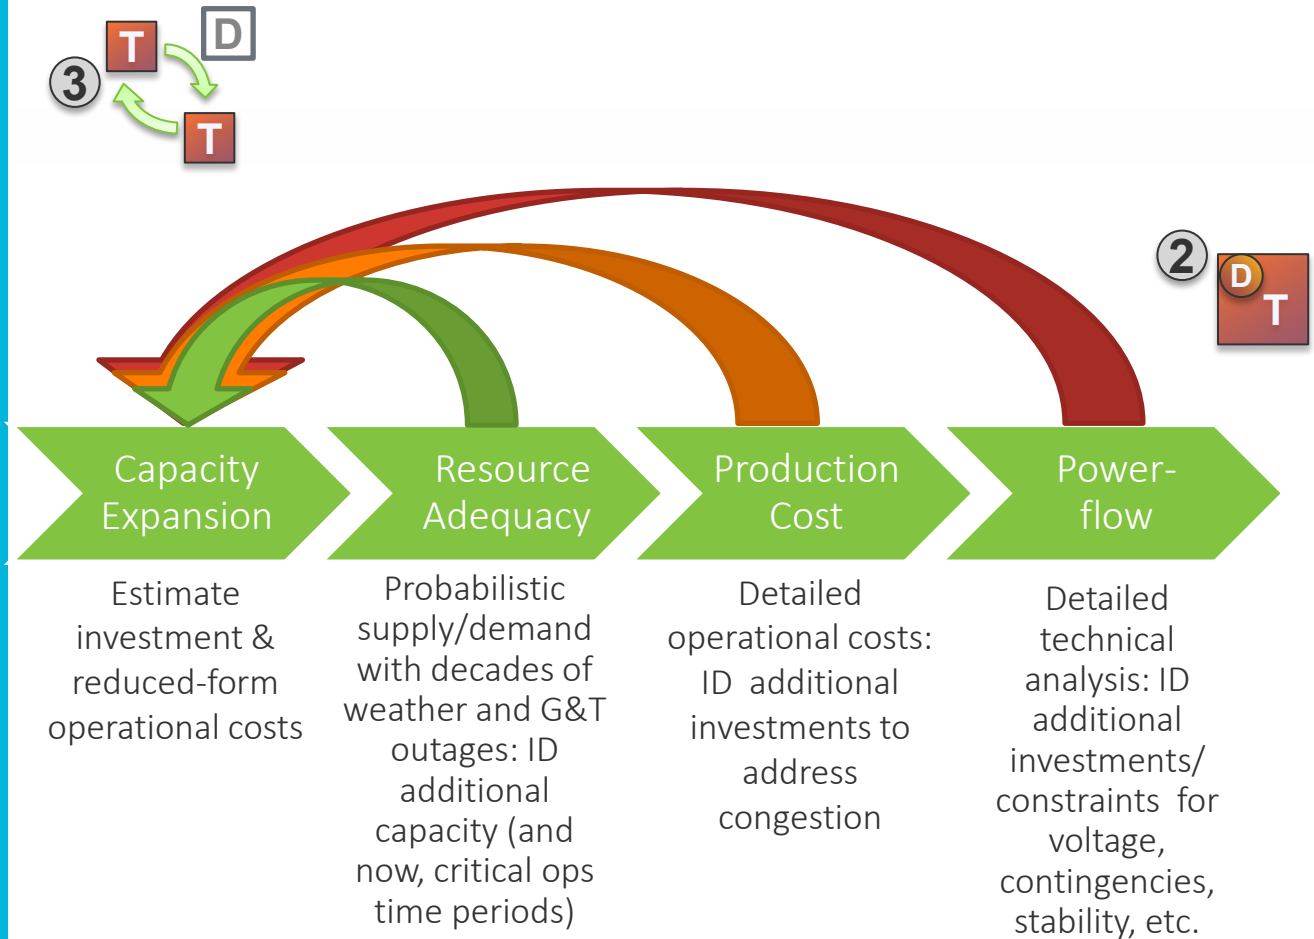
3 T D T

2 D T

Capacity Expansion

Resource Adequacy

Production Cost

Power-flow

Estimate investment & reduced-form operational costs

Probabilistic supply/demand with decades of weather and G&T outages: ID additional capacity (and now, critical ops time periods)

Detailed operational costs: ID additional investments to address congestion

Detailed technical analysis: ID additional investments/ constraints for voltage, contingencies, stability, etc.